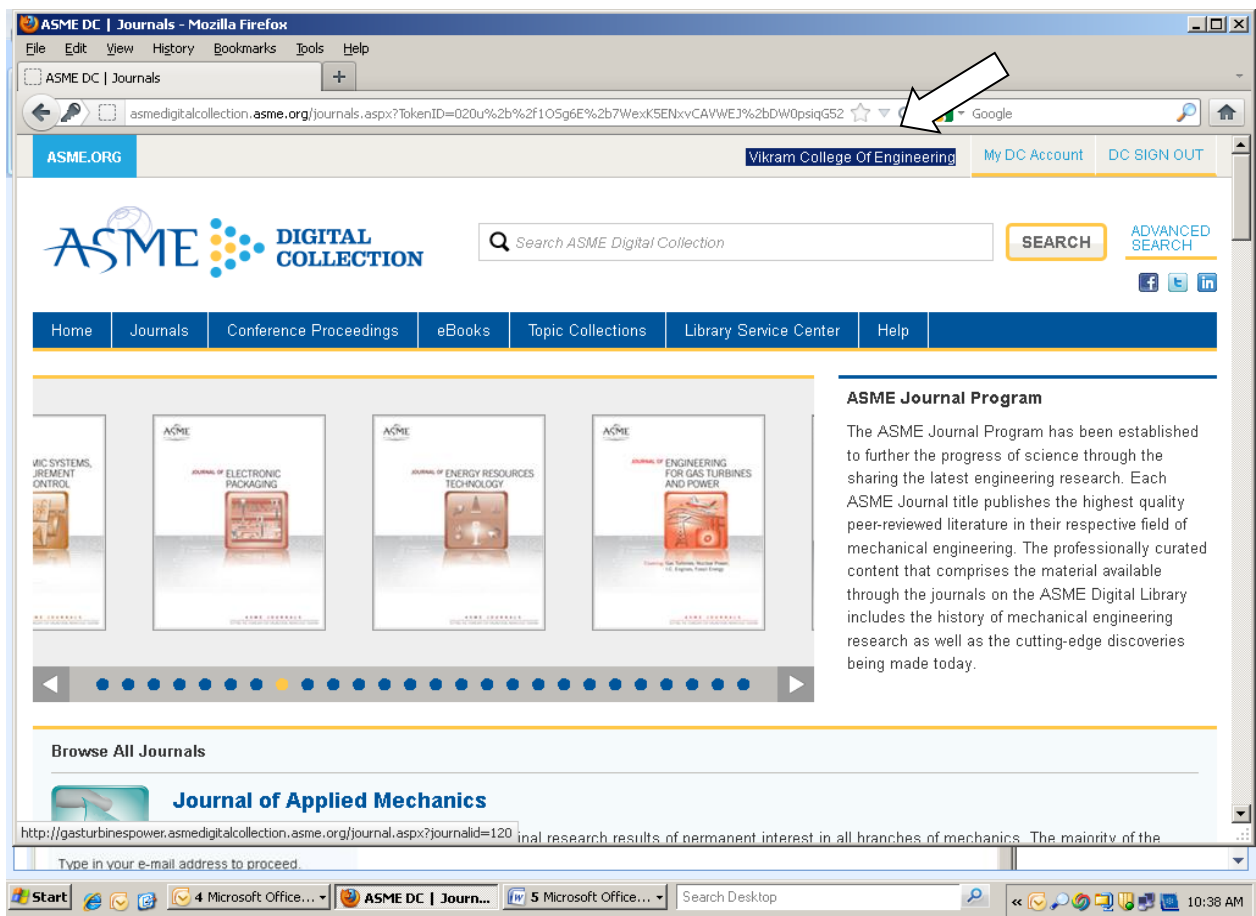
ASME DC | Journals - Mozilla Firefox

File Edit View History Bookmarks Tools Help

ASME DC | Journals

asmedigitalcollection.asme.org/journals.aspx?TokenID=020u%2b%2f1OSg6E%2b7WexK5ENxvCAVWEJ%2bDW0psiqG52

Google

ASME.ORG

Vikram College Of Engineering

My DC Account

DC SIGN OUT

ASME DIGITAL COLLECTION

Search ASME Digital Collection

SEARCH

ADVANCED SEARCH

Home | Journals | Conference Proceedings | eBooks | Topic Collections | Library Service Center | Help

MIC SYSTEMS, UREMENT ONTROL

ASME JOURNAL OF ELECTRONIC PACKAGING

ASME JOURNAL OF ENERGY RESOURCES TECHNOLOGY

ASME JOURNAL OF ENGINEERING FOR GAS TURBINES AND POWER

ASME Journal Program

The ASME Journal Program has been established to further the progress of science through the sharing the latest engineering research. Each ASME Journal title publishes the highest quality peer-reviewed literature in their respective field of mechanical engineering. The professionally curated content that comprises the material available through the journals on the ASME Digital Library includes the history of mechanical engineering research as well as the cutting-edge discoveries being made today.

Browse All Journals

Journal of Applied Mechanics

http://gasturbinespower.asmedigitalcollection.asme.org/journal.aspx?journalid=120 inal research results of permanent interest in all branches of mechanics. The majority of the

Type in your e-mail address to proceed.

Start | 4 Microsoft Office... | ASME DC | Journ... | 5 Microsoft Office... | Search Desktop | 10:38 AM